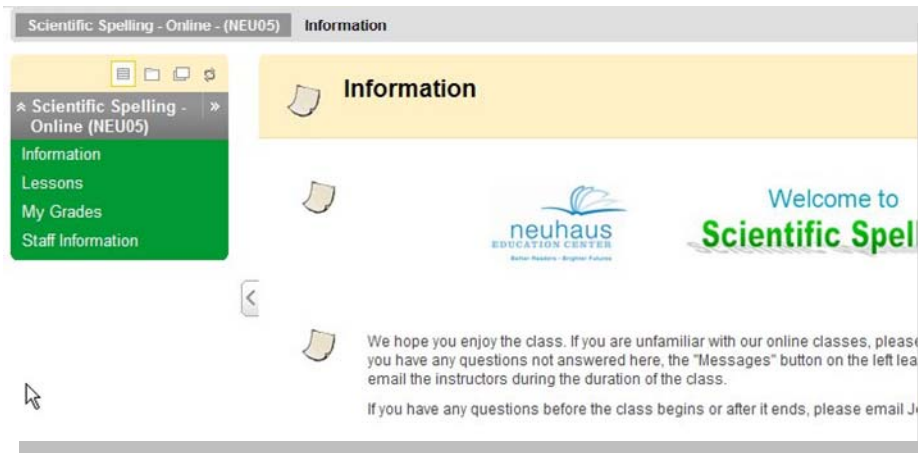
Scientific Spelling - Online - (NEU05) Information

Scientific Spelling - Online (NEU05)

Information

Lessons

My Grades

Staff Information

Information

neuhaus
EDUCATION CENTER
Better Readers · Brighter Futures

Welcome to
Scientific Spell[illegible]

We hope you enjoy the class. If you are unfamiliar with our online classes, please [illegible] you have any questions not answered here, the "Messages" button on the left lea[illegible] email the instructors during the duration of the class.

If you have any questions before the class begins or after it ends, please email J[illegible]